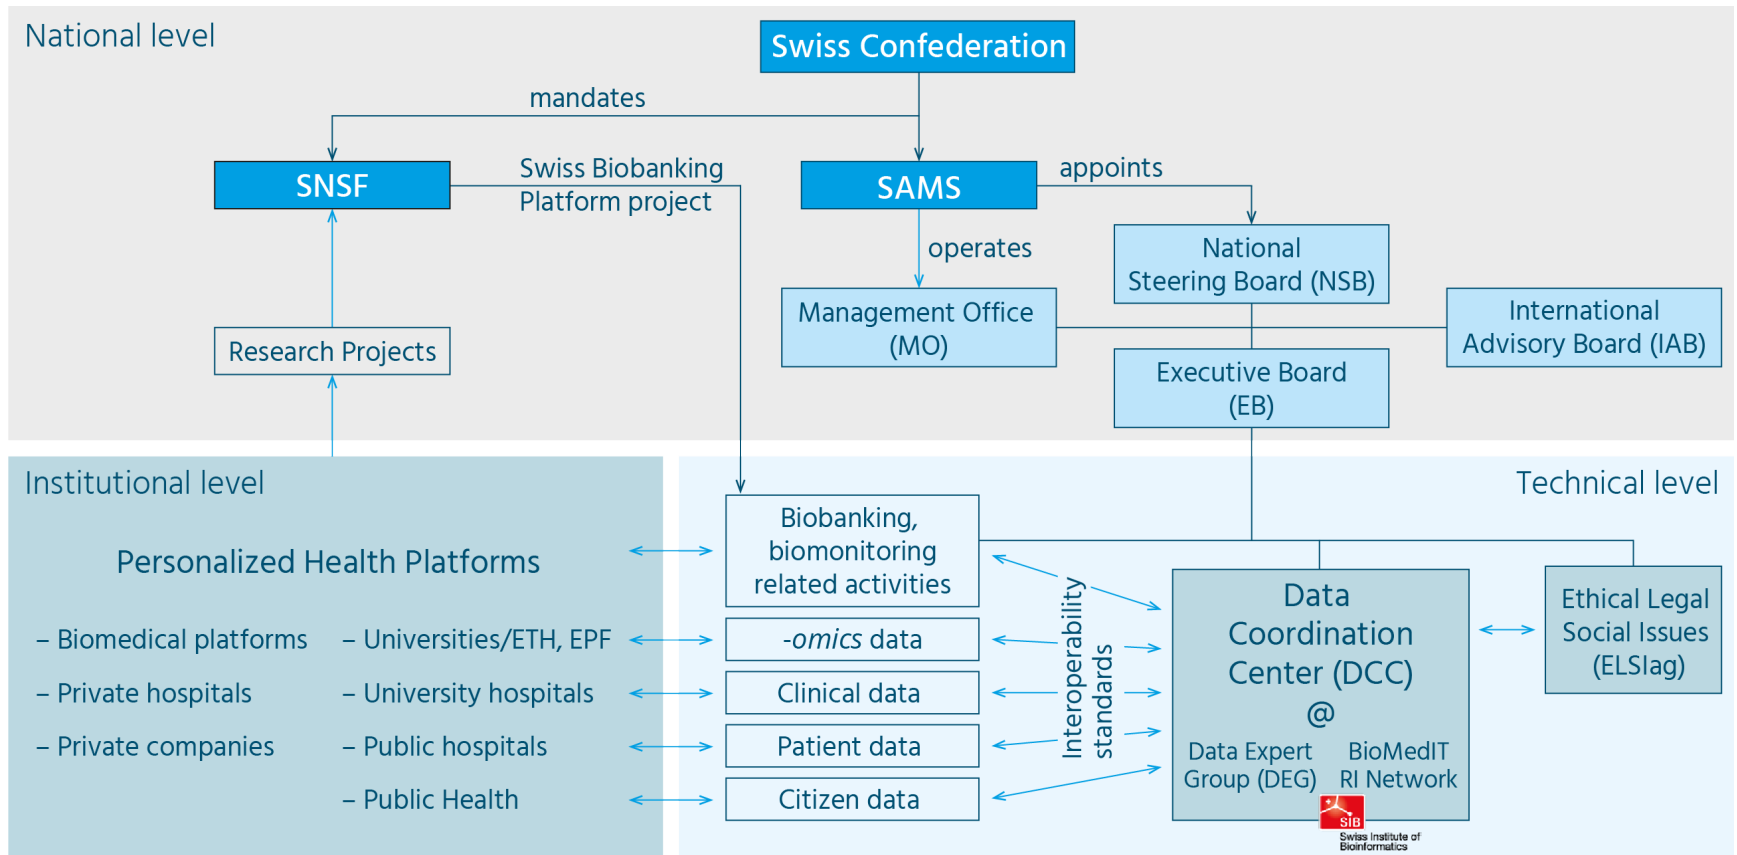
National level

Swiss Confederation

mandates

SNSF

Swiss Biobanking Platform project

SAMS

appoints

operates

National Steering Board (NSB)

Management Office (MO)

International Advisory Board (IAB)

Research Projects

Executive Board (EB)

Institutional level

Technical level

Personalized Health Platforms

– Biomedical platforms

– Private hospitals

– Private companies

– Universities/ETH, EPF

– University hospitals

– Public hospitals

– Public Health

Biobanking, biomonitoring related activities

-omics data

Clinical data

Patient data

Citizen data

Interoperability standards

Data Coordination Center (DCC) @

Data Expert Group (DEG)

BioMedIT RI Network

SIB Swiss Institute of Bioinformatics

Ethical Legal Social Issues (ELSIag)